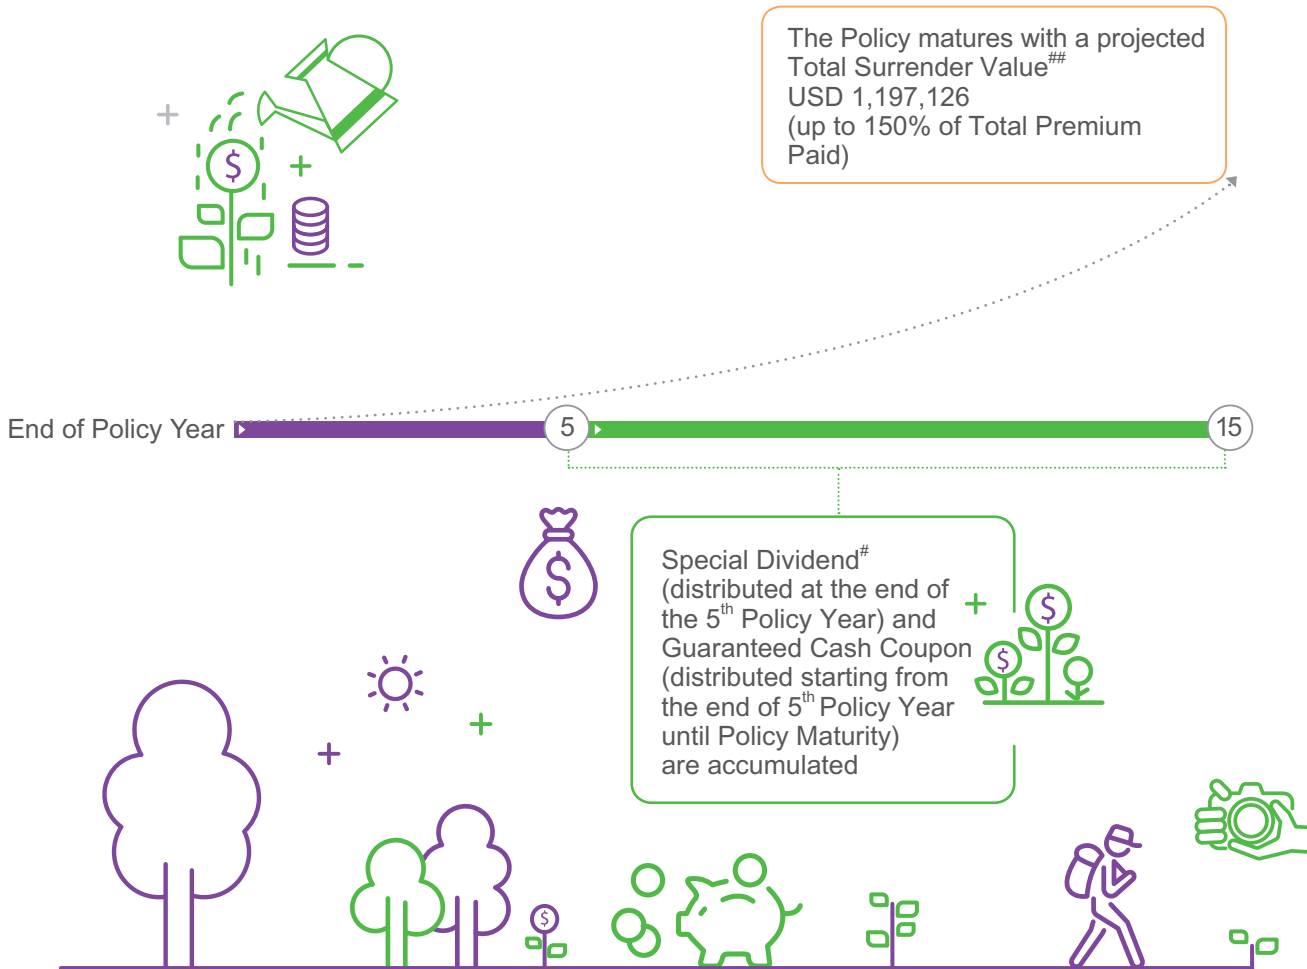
The Policy matures with a projected Total Surrender Value$^{\#\#}$
USD 1,197,126
(up to 150% of Total Premium Paid)

End of Policy Year

5

15

Special Dividend$^{\#}$ (distributed at the end of the 5$^{th}$ Policy Year) and Guaranteed Cash Coupon (distributed starting from the end of 5$^{th}$ Policy Year until Policy Maturity) are accumulated